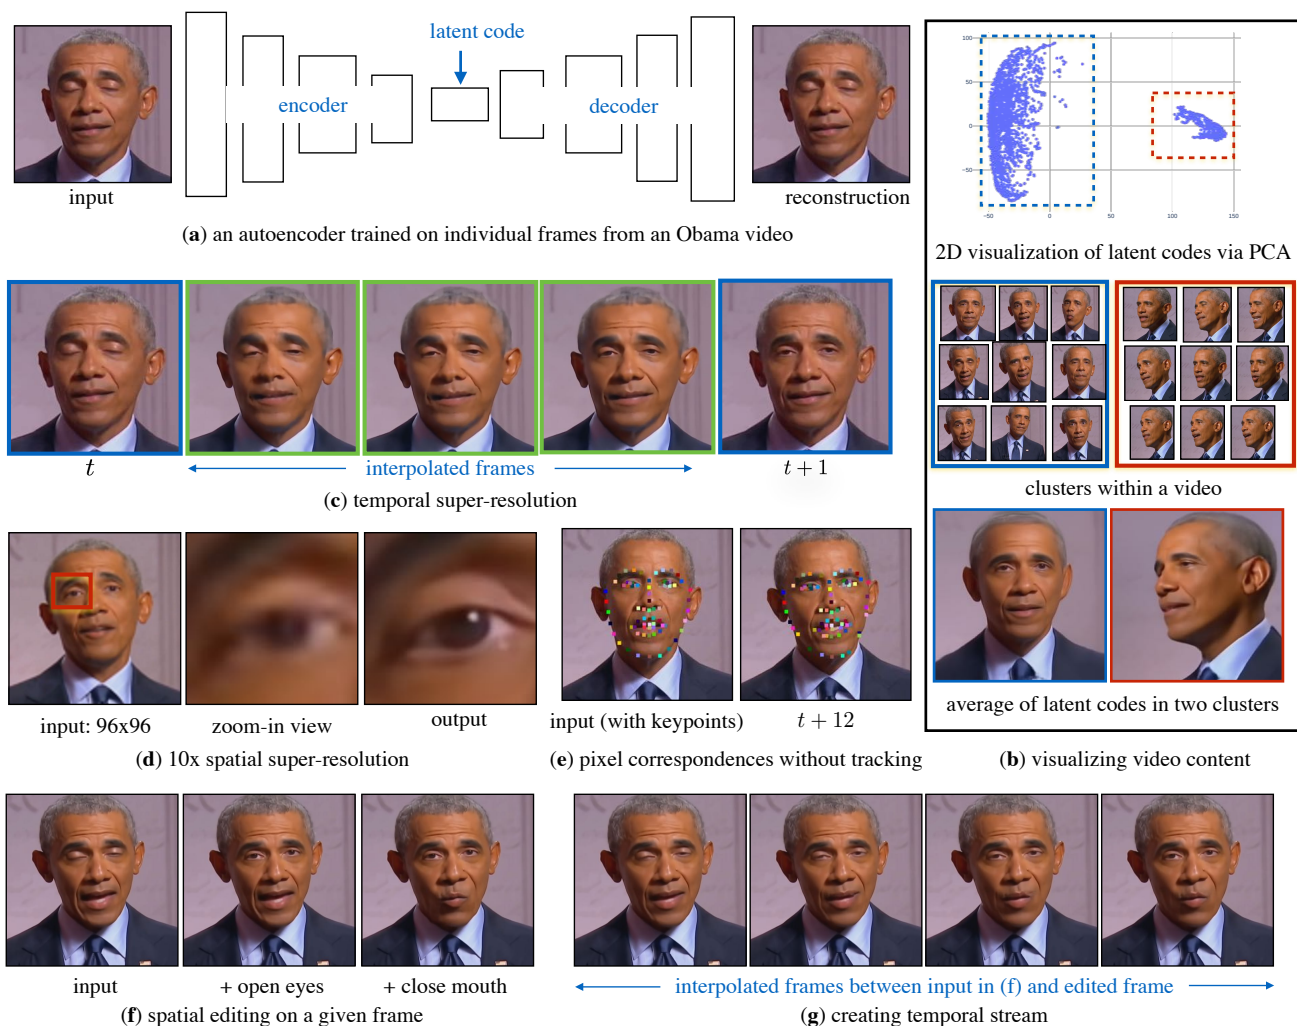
latent code

encoder

decoder

input

reconstruction

(**a**) an autoencoder trained on individual frames from an Obama video

100
50
0
-50
-50
0
50
100
150

2D visualization of latent codes via PCA

$t$

interpolated frames

$t+1$

(**c**) temporal super-resolution

clusters within a video

input: 96x96

zoom-in view

output

(**d**) 10x spatial super-resolution

input (with keypoints)

$t+12$

(**e**) pixel correspondences without tracking

average of latent codes in two clusters

(**b**) visualizing video content

input

+ open eyes

+ close mouth

(**f**) spatial editing on a given frame

interpolated frames between input in (f) and edited frame

(**g**) creating temporal stream